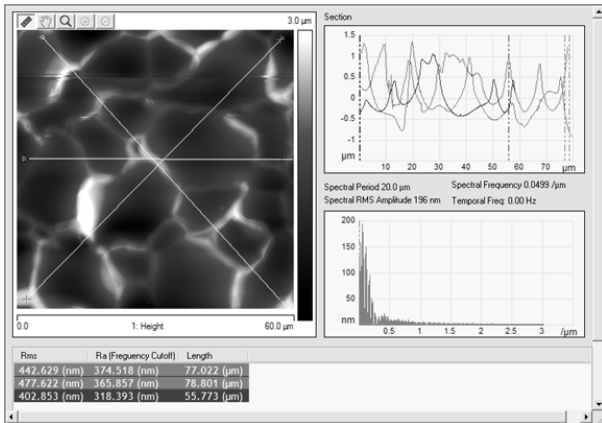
3.0 µm

0.0

1: Height

60.0 µm

Section

1.5
1
0.5
0
-0.5
-1
µm

10 20 30 40 50 60 70

Spectral Period 20.0 µm
Spectral Frequency 0.0499 /µm
Spectral RMS Amplitude 196 nm
Temporal Freq: 0.00 Hz

200
150
100
50
nm

0.5 1 1.5 2 2.5 3 /µm

| Rms | Ra (Frequency Cutoff) | Length |
|---|---|---|
| 442.629 (nm) | 374.518 (nm) | 77.022 (µm) |
| 477.622 (nm) | 365.857 (nm) | 78.801 (µm) |
| 402.853 (nm) | 318.393 (nm) | 55.773 (µm) |